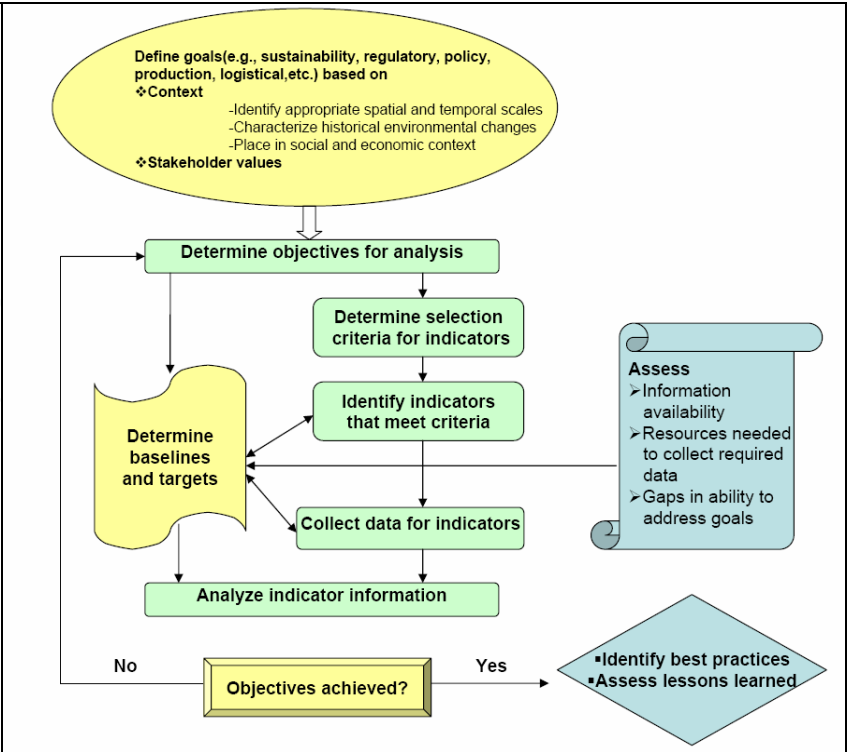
Define goals(e.g., sustainability, regulatory, policy, production, logistical,etc.) based on
❖Context
-Identify appropriate spatial and temporal scales
-Characterize historical environmental changes
-Place in social and economic context
❖Stakeholder values

Determine objectives for analysis

Determine selection criteria for indicators

Assess
➢Information availability
➢Resources needed to collect required data
➢Gaps in ability to address goals

Determine baselines and targets

Identify indicators that meet criteria

Collect data for indicators

Analyze indicator information

No

Objectives achieved?

Yes

▪Identify best practices
▪Assess lessons learned